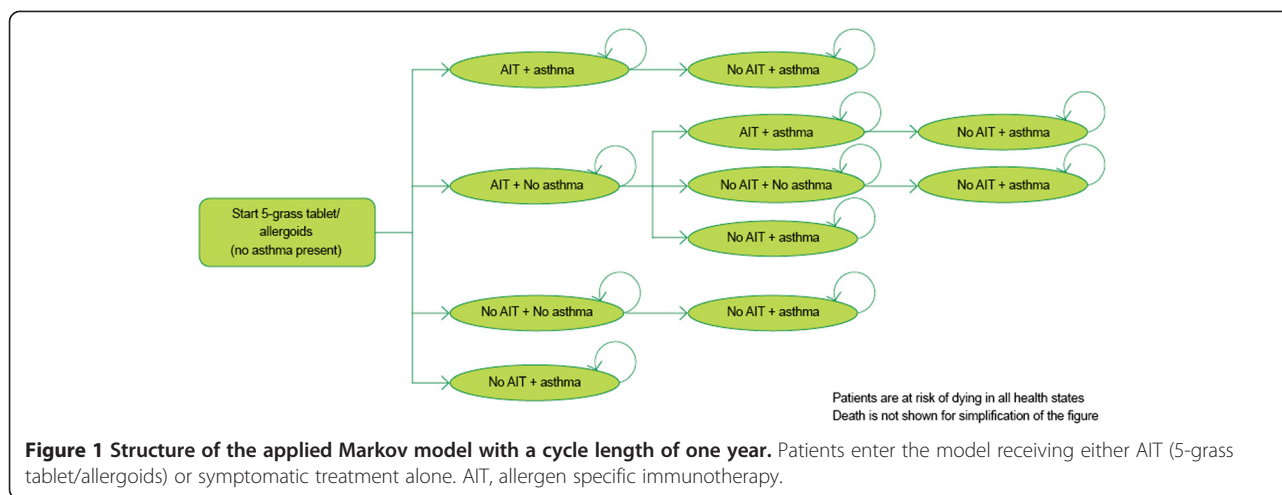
Start 5-grass tablet/ allergoids (no asthma present)

AIT + asthma

No AIT + asthma

AIT + No asthma

AIT + asthma

No AIT + asthma

No AIT + No asthma

No AIT + asthma

No AIT + asthma

No AIT + No asthma

No AIT + asthma

No AIT + asthma

Patients are at risk of dying in all health states
Death is not shown for simplification of the figure

**Figure 1 Structure of the applied Markov model with a cycle length of one year.** Patients enter the model receiving either AIT (5-grass tablet/allergoids) or symptomatic treatment alone. AIT, allergen specific immunotherapy.